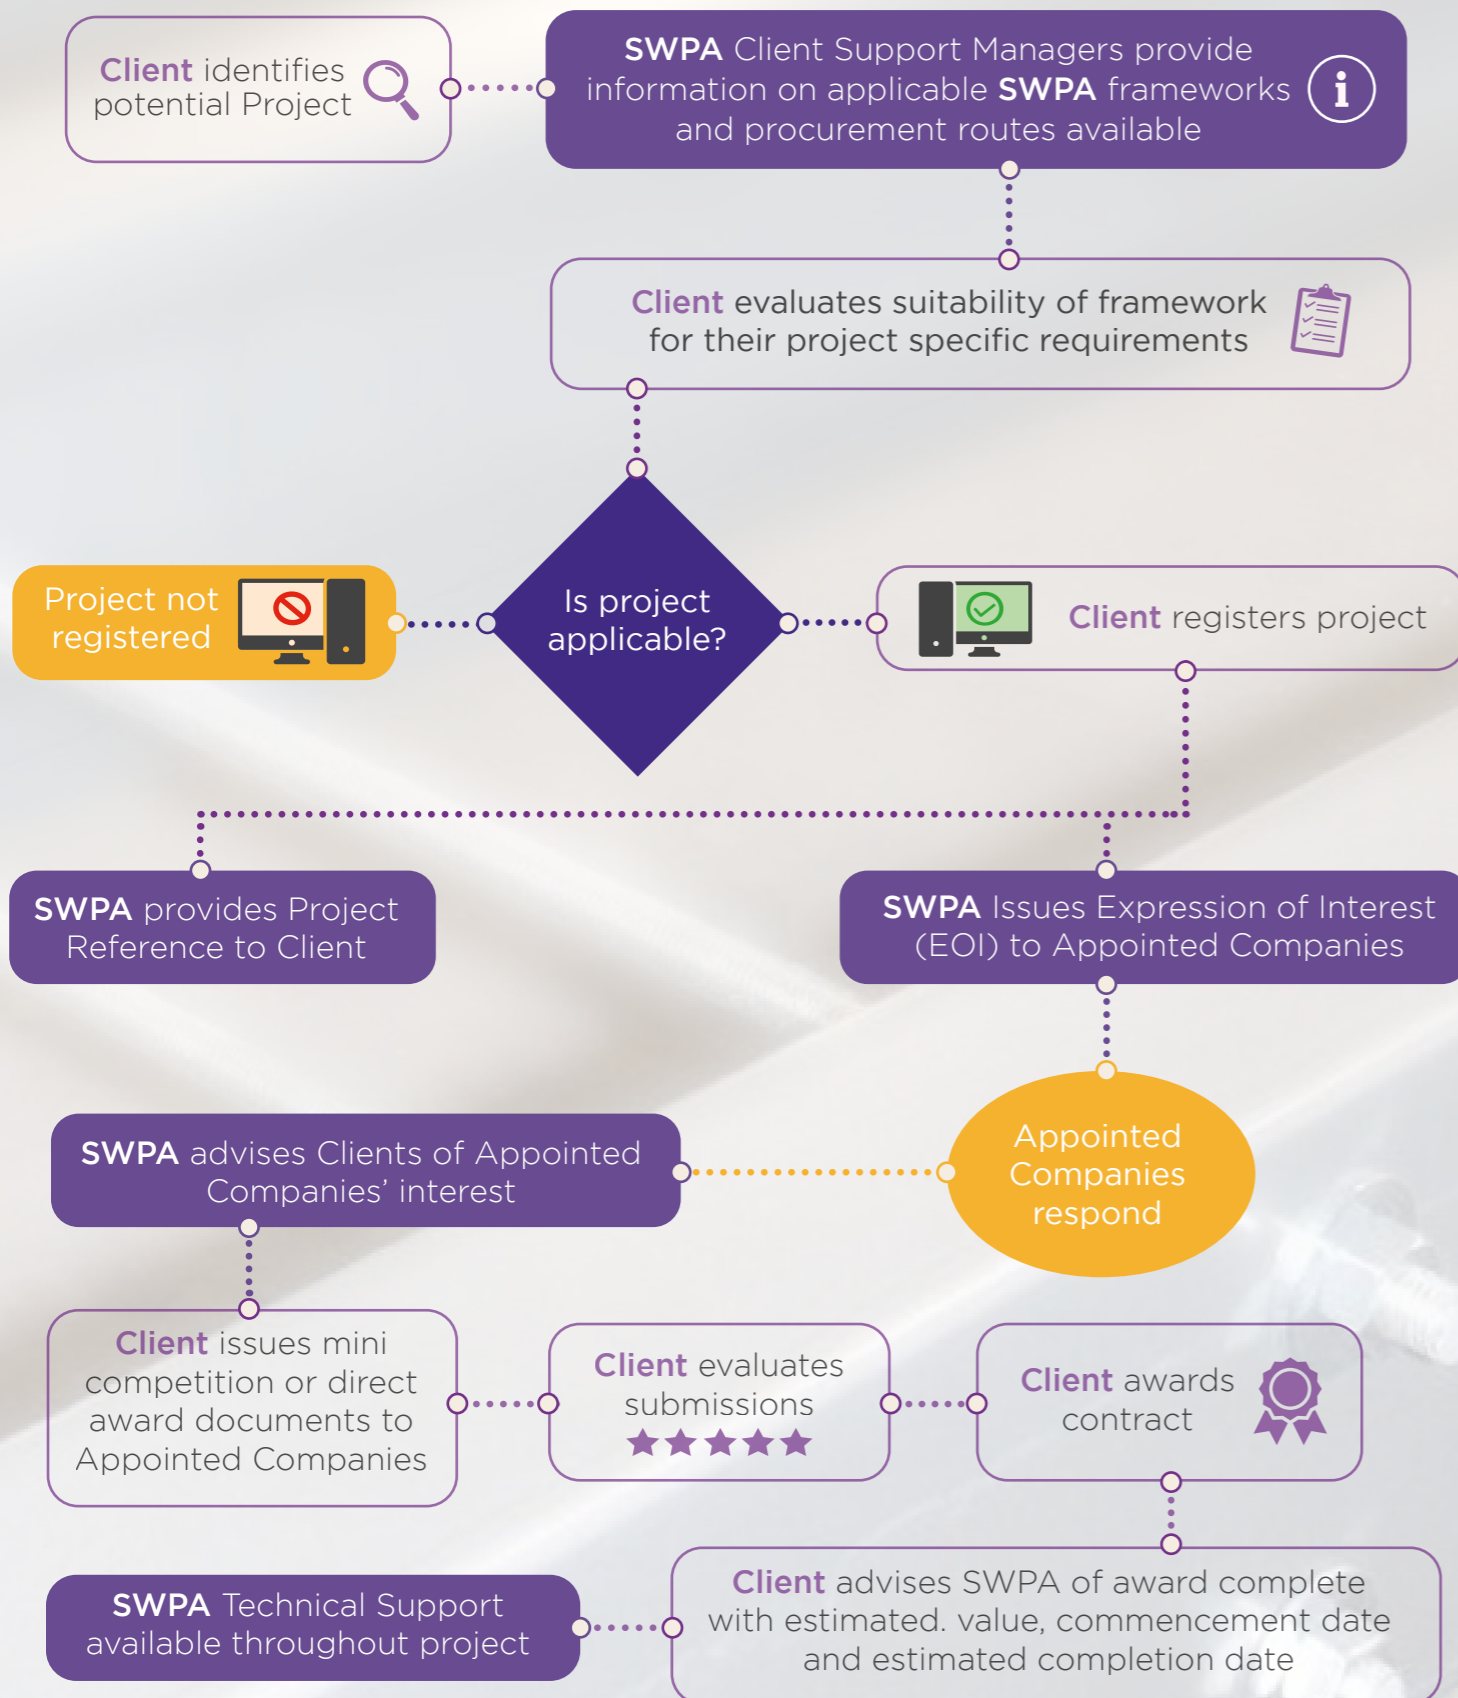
Client identifies potential Project

SWPA Client Support Managers provide information on applicable SWPA frameworks and procurement routes available

Client evaluates suitability of framework for their project specific requirements

Project not registered

Is project applicable?

Client registers project

SWPA provides Project Reference to Client

SWPA Issues Expression of Interest (EOI) to Appointed Companies

SWPA advises Clients of Appointed Companies' interest

Appointed Companies respond

Client issues mini competition or direct award documents to Appointed Companies

Client evaluates submissions

Client awards contract

SWPA Technical Support available throughout project

Client advises SWPA of award complete with estimated. value, commencement date and estimated completion date